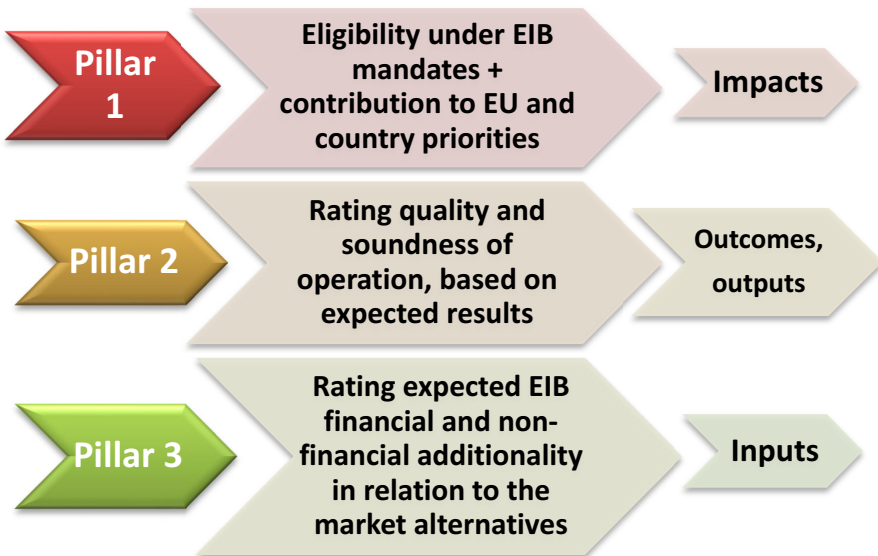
Pillar 1

Eligibility under EIB mandates + contribution to EU and country priorities

Impacts

Pillar 2

Rating quality and soundness of operation, based on expected results

Outcomes, outputs

Pillar 3

Rating expected EIB financial and non-financial additionality in relation to the market alternatives

Inputs